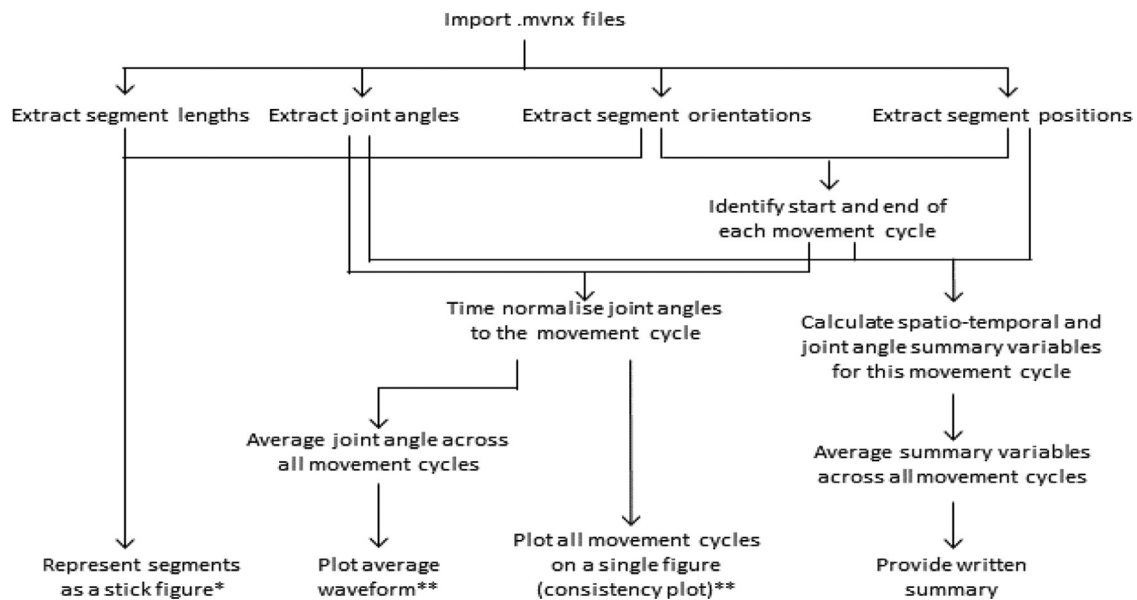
Import .mvnx files

Extract segment lengths

Extract joint angles

Extract segment orientations

Extract segment positions

Identify start and end of each movement cycle

Time normalise joint angles to the movement cycle

Calculate spatio-temporal and joint angle summary variables for this movement cycle

Average joint angle across all movement cycles

Average summary variables across all movement cycles

Represent segments as a stick figure*

Plot average waveform**

Plot all movement cycles on a single figure (consistency plot)**

Provide written summary